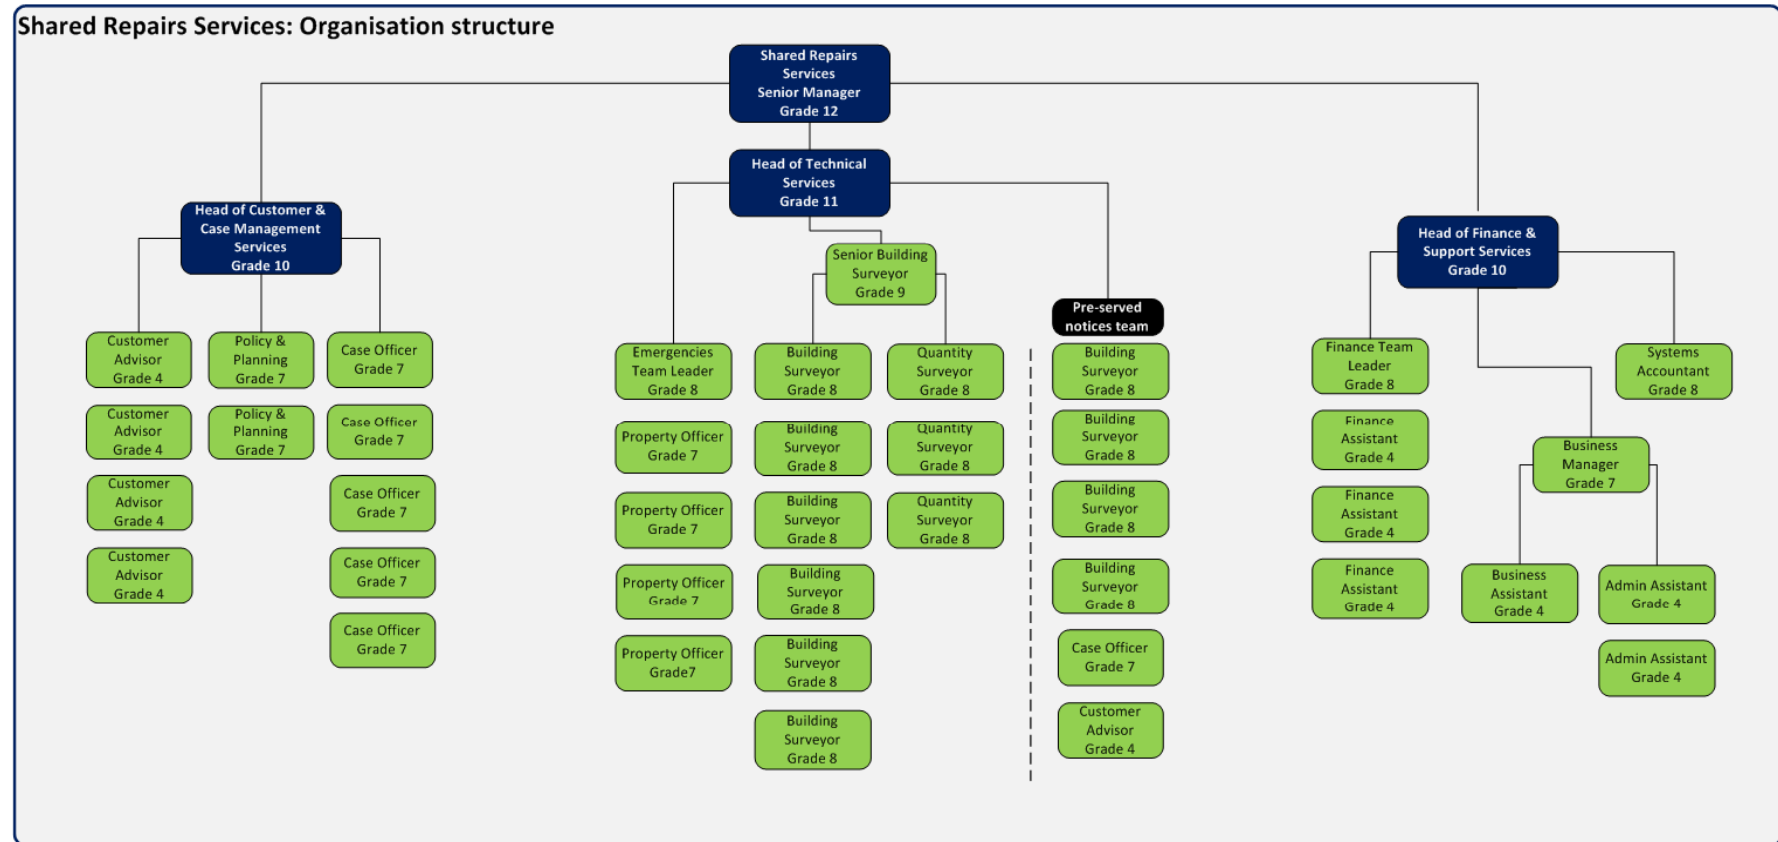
Shared Repairs Services: Organisation structure

Shared Repairs Services Senior Manager Grade 12

Head of Technical Services Grade 11

Head of Customer & Case Management Services Grade 10

Customer Advisor Grade 4

Customer Advisor Grade 4

Customer Advisor Grade 4

Customer Advisor Grade 4

Policy & Planning Grade 7

Policy & Planning Grade 7

Case Officer Grade 7

Case Officer Grade 7

Case Officer Grade 7

Case Officer Grade 7

Case Officer Grade 7

Emergencies Team Leader Grade 8

Property Officer Grade 7

Property Officer Grade 7

Property Officer Grade 7

Property Officer Grade7

Senior Building Surveyor Grade 9

Building Surveyor Grade 8

Building Surveyor Grade 8

Building Surveyor Grade 8

Building Surveyor Grade 8

Building Surveyor Grade 8

Building Surveyor Grade 8

Quantity Surveyor Grade 8

Quantity Surveyor Grade 8

Quantity Surveyor Grade 8

Pre-served notices team

Building Surveyor Grade 8

Building Surveyor Grade 8

Building Surveyor Grade 8

Building Surveyor Grade 8

Case Officer Grade 7

Customer Advisor Grade 4

Head of Finance & Support Services Grade 10

Finance Team Leader Grade 8

Finance Assistant Grade 4

Finance Assistant Grade 4

Finance Assistant Grade 4

Systems Accountant Grade 8

Business Manager Grade 7

Business Assistant Grade 4

Admin Assistant Grade 4

Admin Assistant Grade 4